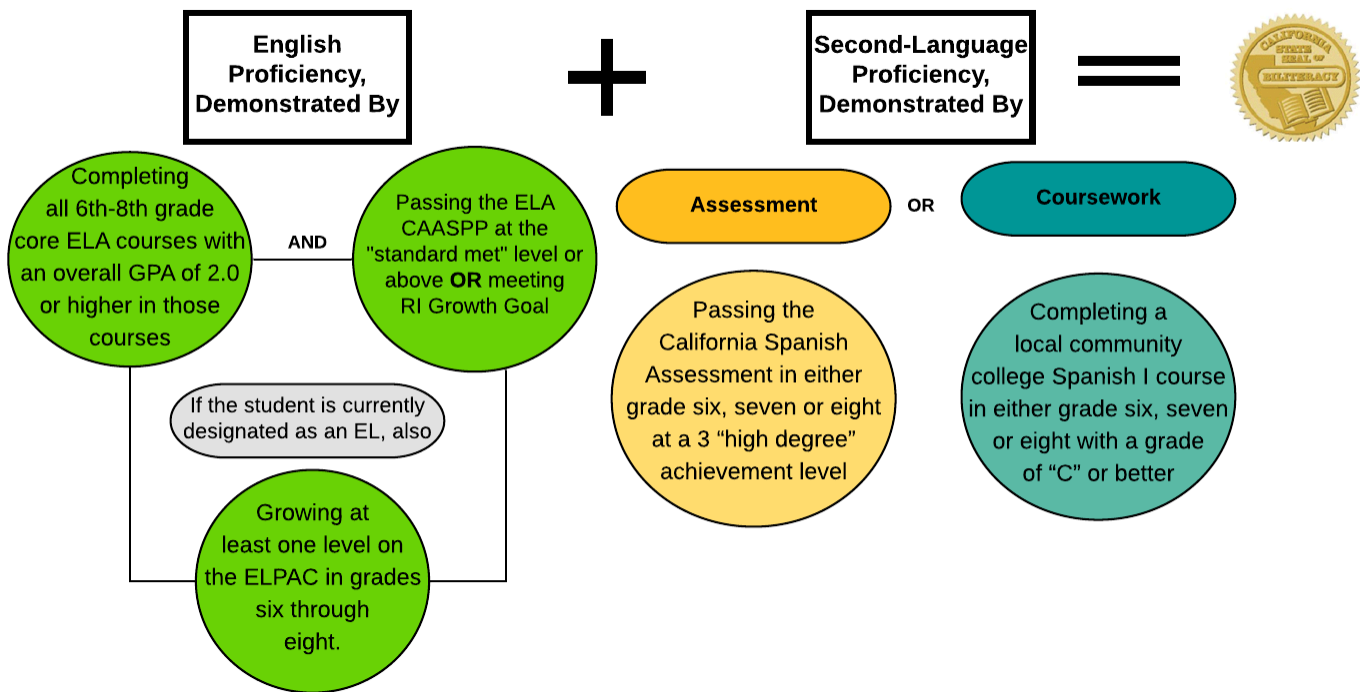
English Proficiency, Demonstrated By

+

Second-Language Proficiency, Demonstrated By

=

CALIFORNIA STATE SEAL OF BILITERACY

Completing all 6th-8th grade core ELA courses with an overall GPA of 2.0 or higher in those courses

AND

Passing the ELA CAASPP at the "standard met" level or above **OR** meeting RI Growth Goal

If the student is currently designated as an EL, also

Growing at least one level on the ELPAC in grades six through eight.

Assessment

OR

Coursework

Passing the California Spanish Assessment in either grade six, seven or eight at a 3 “high degree” achievement level

Completing a local community college Spanish I course in either grade six, seven or eight with a grade of “C” or better